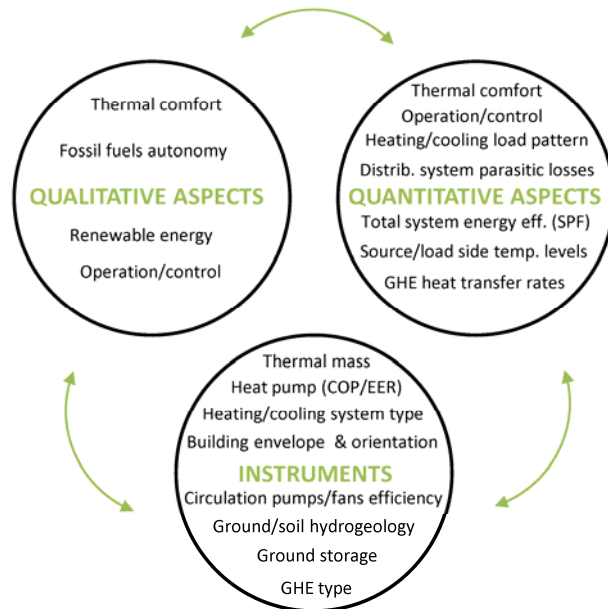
Thermal comfort

Fossil fuels autonomy

QUALITATIVE ASPECTS

Renewable energy

Operation/control

Thermal comfort

Operation/control

Heating/cooling load pattern

Distrib. system parasitic losses

QUANTITATIVE ASPECTS

Total system energy eff. (SPF)

Source/load side temp. levels

GHE heat transfer rates

Thermal mass

Heat pump (COP/EER)

Heating/cooling system type

Building envelope & orientation

INSTRUMENTS

Circulation pumps/fans efficiency

Ground/soil hydrogeology

Ground storage

GHE type